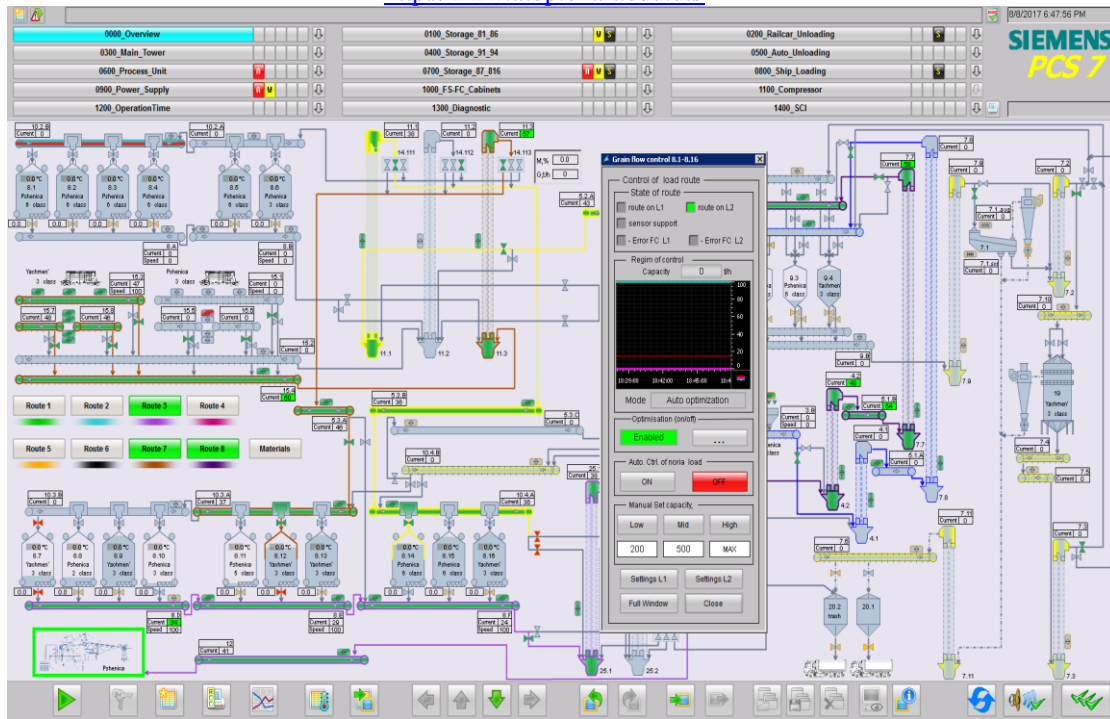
8/8/2017 6:47:56 PM

| | | |
|---|---|---|
| 0000_Overview | 0100_Storage_81_86 | 0200_Railcar_Unloading |
| 0300_Main_Tower | 0400_Storage_91_94 | 0500_Auto_Unloading |
| 0600_Process_Unit | 0700_Storage_87_816 | 0800_Ship_Loading |
| 0900_Power_Supply | 1000_FS-FC_Cabinets | 1100_Compressor |
| 1200_OperationTime | 1300_Diagnostic | 1400_SCI |

SIEMENS
PCS 7

8.1 Pshenica 6 class
8.2 Pshenica 6 class
8.3 Pshenica 6 class
8.4 Pshenica 6 class
8.5 Pshenica 6 class
8.6 Pshenica 6 class

Yachmen' 3 class
Pshenica 3 class

Route 1
Route 2
Route 3
Route 4
Route 5
Route 6
Route 7
Route 8
Materials

8.7 Yachmen' 3 class
8.8 Pshenica 2 class
8.9 Yachmen' 3 class
8.10 Pshenica 3 class
8.11 Pshenica 6 class
8.12 Yachmen' 3 class
8.13 Yachmen' 3 class
8.14 Pshenica 3 class
8.15 Pshenica 3 class
8.16 Pshenica 3 class

Pshenica

11.1
11.2
11.3

Grain flow control 8.1-8.16
Control of load route
State of route
route on L1
route on L2
sensor support
- Error FC L1
- Error FC L2
Regim of control
Capacity 0 t/h
100
80
60
40
20
0
18:29:00 18:42:00 18:45:00 18:4
Mode Auto optimization
Optimisation (on/off)
Enabled ...
Auto. Ctrl. of noria load
ON OFF
Manual Set capacity
Low Mid High
200 500 MAX
Settings L1 Settings L2
Full Window Close

9.3 Pshenica 6 class
9.4 Yachmen' 3 class
19 Yachmen' 3 class
20.2 trash
20.1
25.1
25.2
7.1
7.2
7.7
7.8
7.9
7.11
4.1
4.2